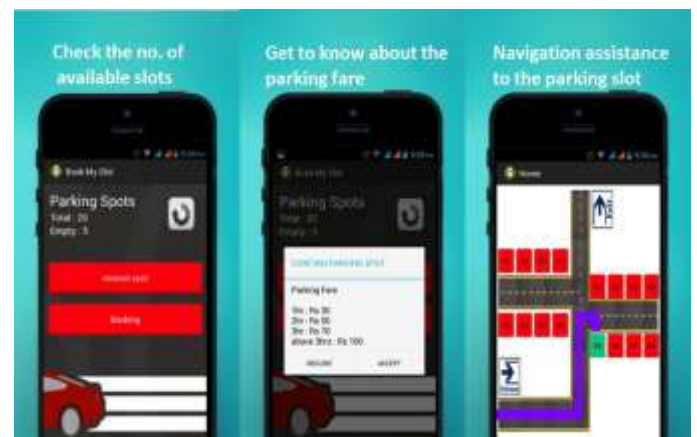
Check the no. of available slots

Book My Slot

Parking Spots

Total : 20

Empty : 5

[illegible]

Booking

Get to know about the parking fare

Book My Slot

Parking Spots

Total : 20

Empty : 5

CONFIRM PARKING SPOT

Parking Fare

1hr : Rs 30

2hr : Rs 50

3hr : Rs 70

above 3hrs : Rs 100

DECLINE

ACCEPT

Navigation assistance to the parking slot

Home